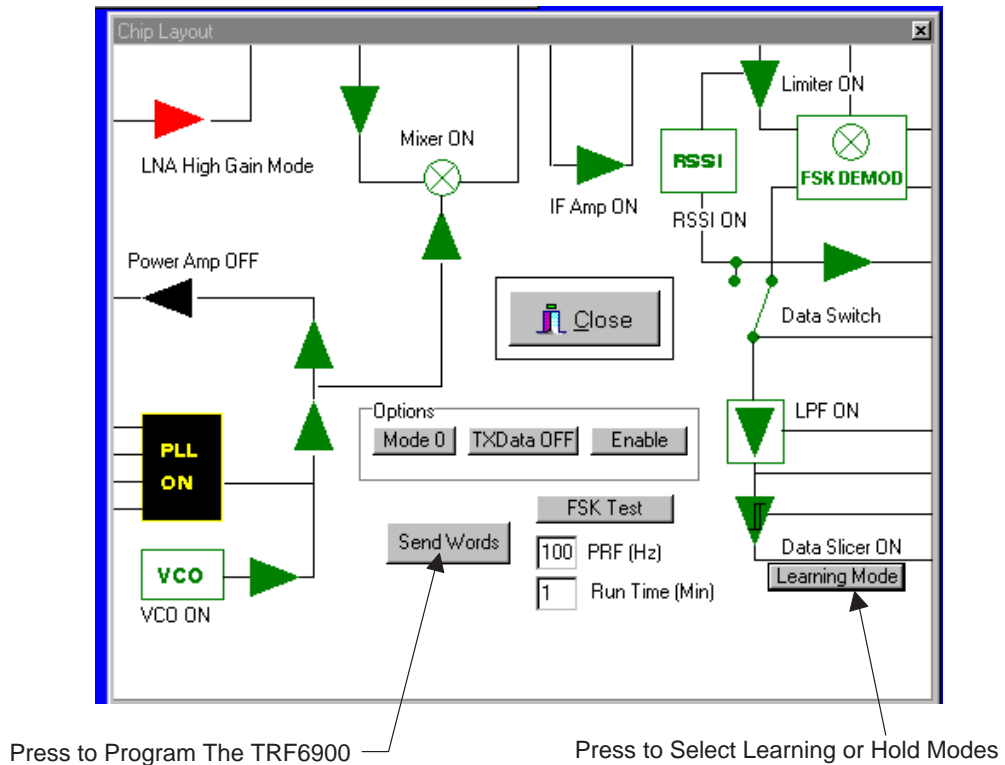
Chip Layout

LNA High Gain Mode

Mixer ON

IF Amp ON

Limiter ON

RSSI

RSSI ON

FSK DEMOD

Power Amp OFF

Close

Data Switch

Options

Mode 0

TXData OFF

Enable

LPF ON

PLL ON

FSK Test

Send Words

100 PRF (Hz)

1 Run Time (Min)

Data Slicer ON

Learning Mode

VCO

VCO ON

Press to Program The TRF6900

Press to Select Learning or Hold Modes